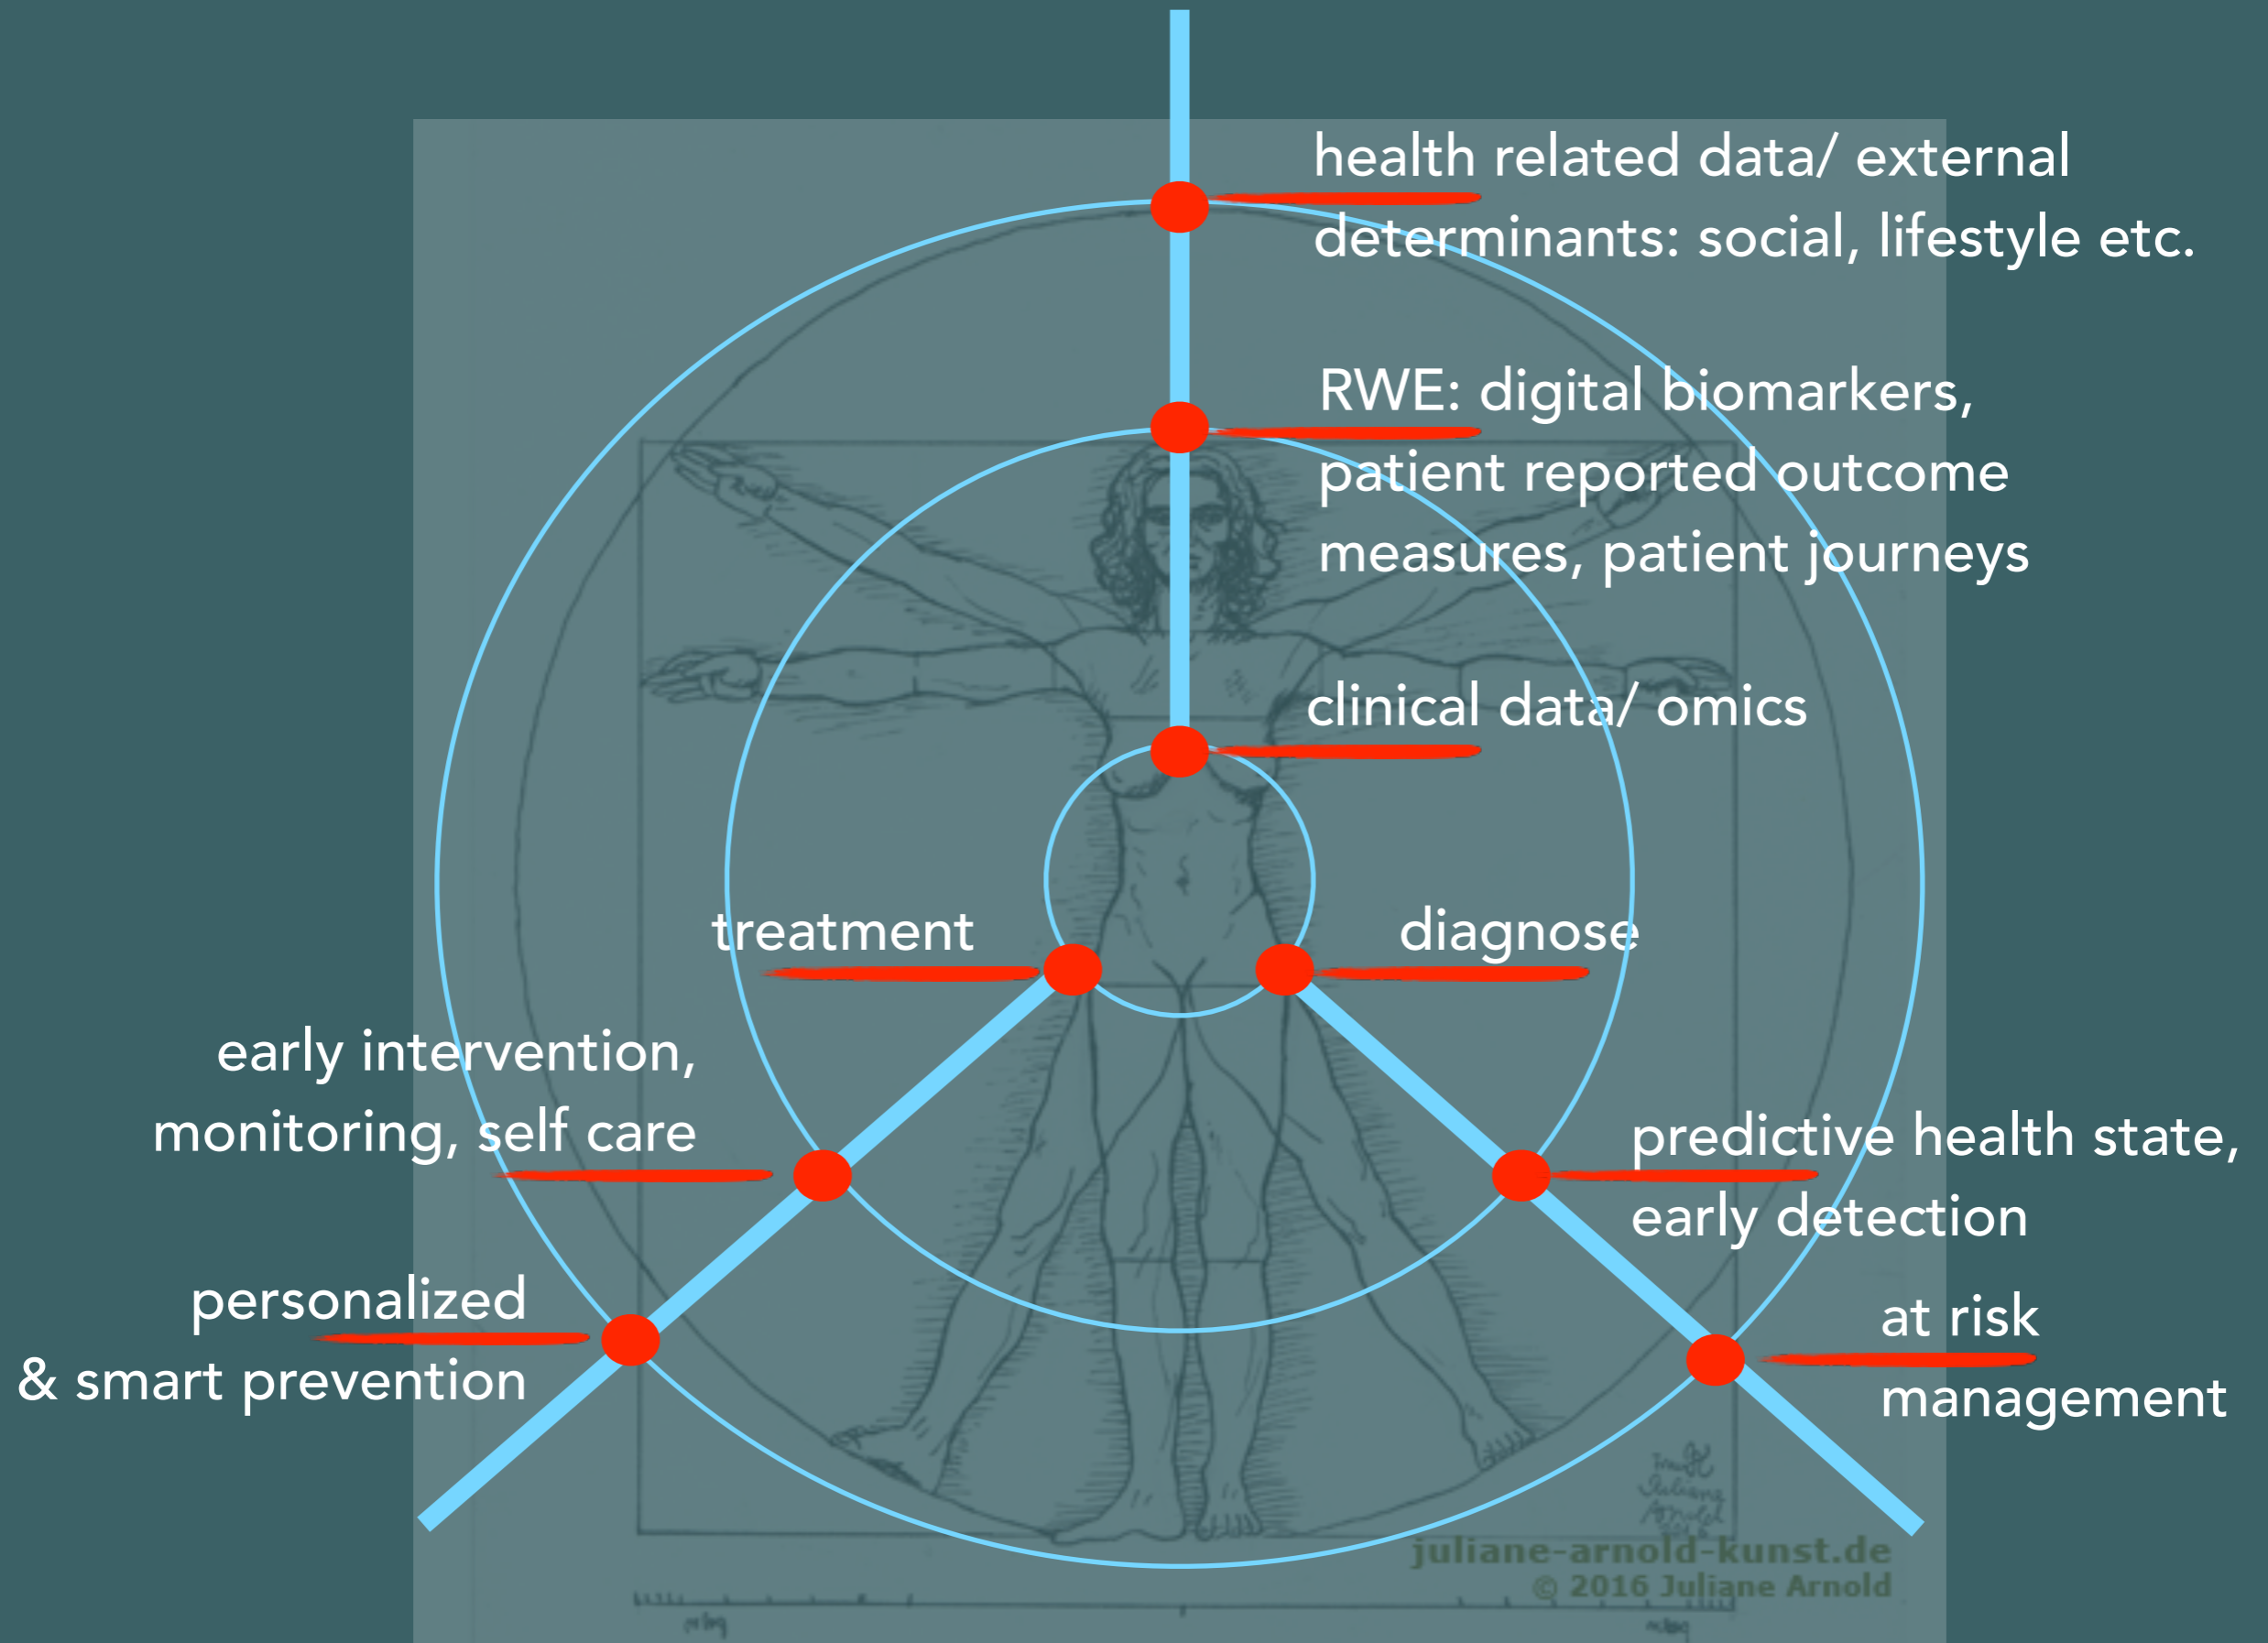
health related data/ external determinants: social, lifestyle etc.

RWE: digital biomarkers, patient reported outcome measures, patient journeys

clinical data/ omics

treatment

diagnose

early intervention, monitoring, self care

predictive health state, early detection

personalized & smart prevention

at risk management

juliane-arnold-kunst.de
© 2016 Juliane Arnold